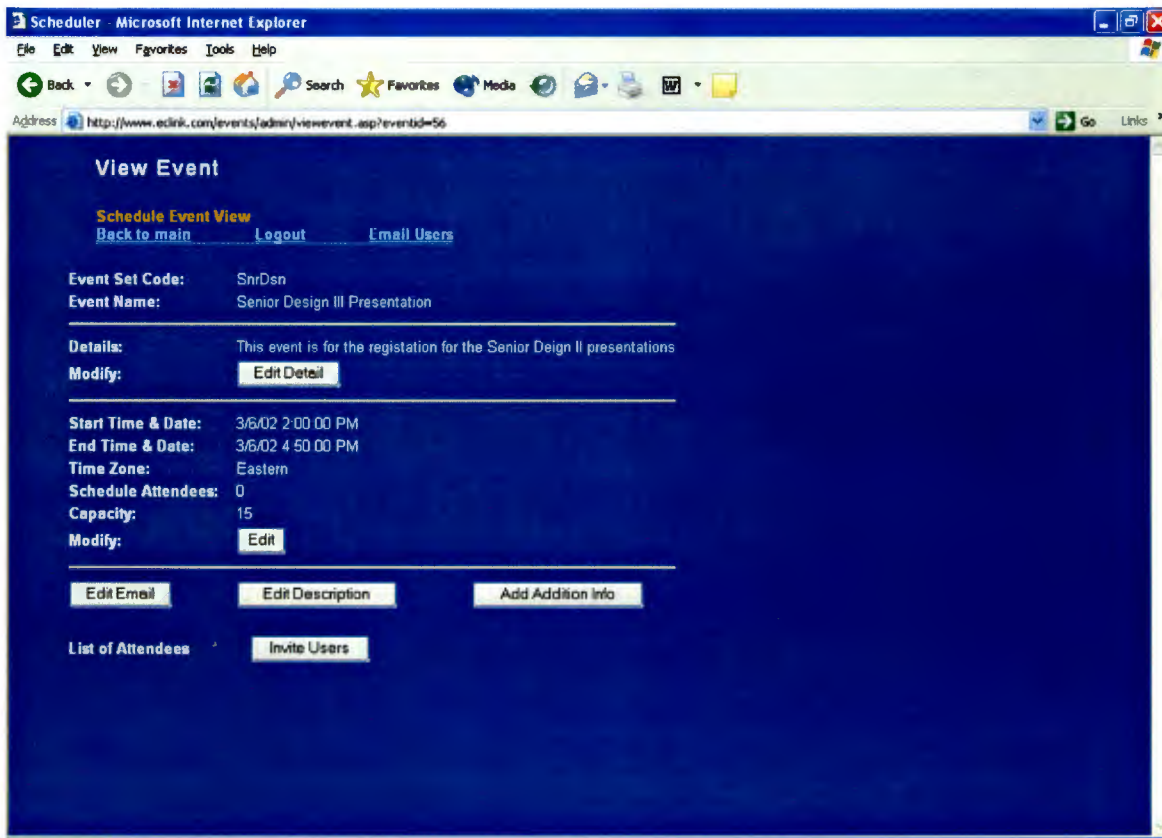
Scheduler - Microsoft Internet Explorer

File Edit View Favorites Tools Help

Back Search Favorites Media

Address http://www.eclink.com/events/admin/viewevent.asp?eventid=56 Go Links

View Event

Schedule Event View
Back to main Logout Email Users

Event Set Code: SnrDsn
Event Name: Senior Design III Presentation

Details: This event is for the registation for the Senior Deign II presentations
Modify: Edit Detail

Start Time & Date: 3/6/02 2:00:00 PM
End Time & Date: 3/6/02 4:50:00 PM
Time Zone: Eastern
Schedule Attendees: 0
Capacity: 15
Modify: Edit

Edit Email Edit Description Add Addition Info

List of Attendees Invite Users